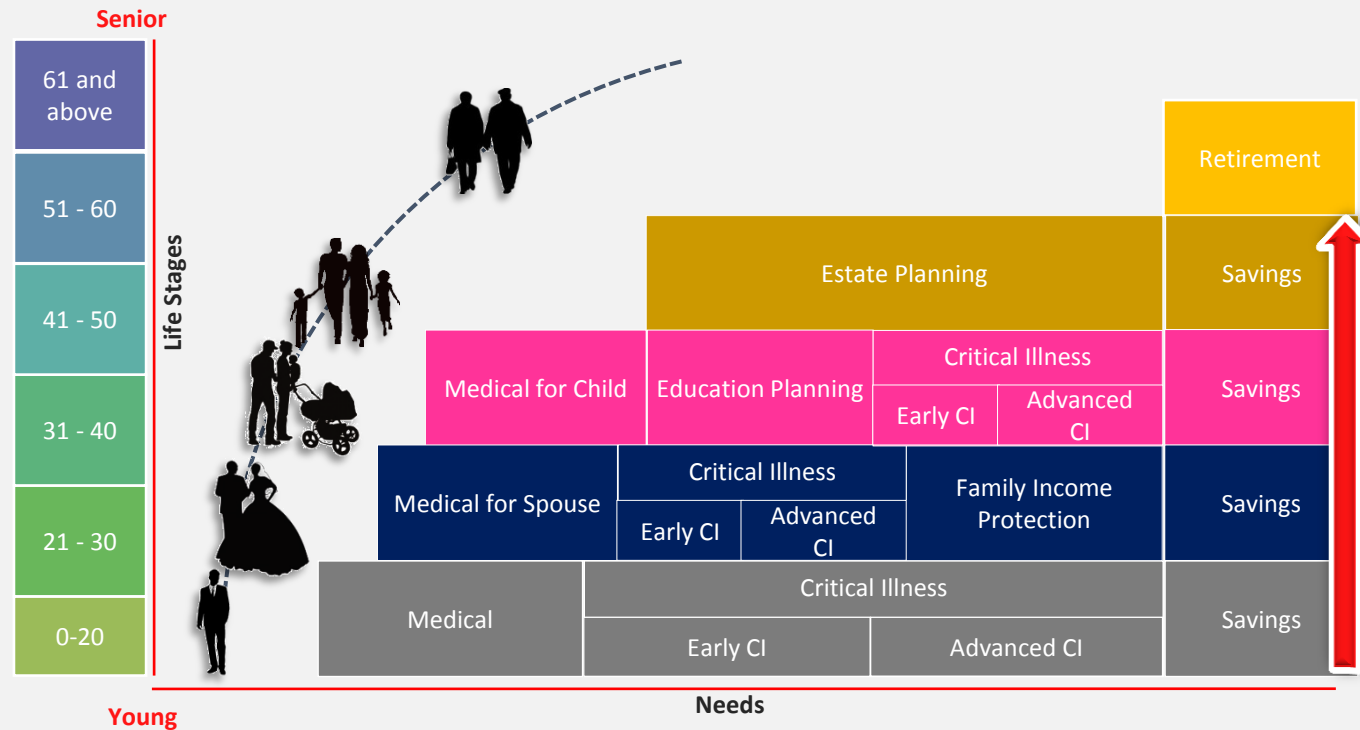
Senior

61 and above

51 - 60

41 - 50

31 - 40

21 - 30

0-20

Life Stages

Retirement

Estate Planning

Savings

Medical for Child

Education Planning

Critical Illness

Early CI

Advanced CI

Savings

Medical for Spouse

Critical Illness

Early CI

Advanced CI

Family Income Protection

Savings

Medical

Critical Illness

Early CI

Advanced CI

Savings

Young

Needs